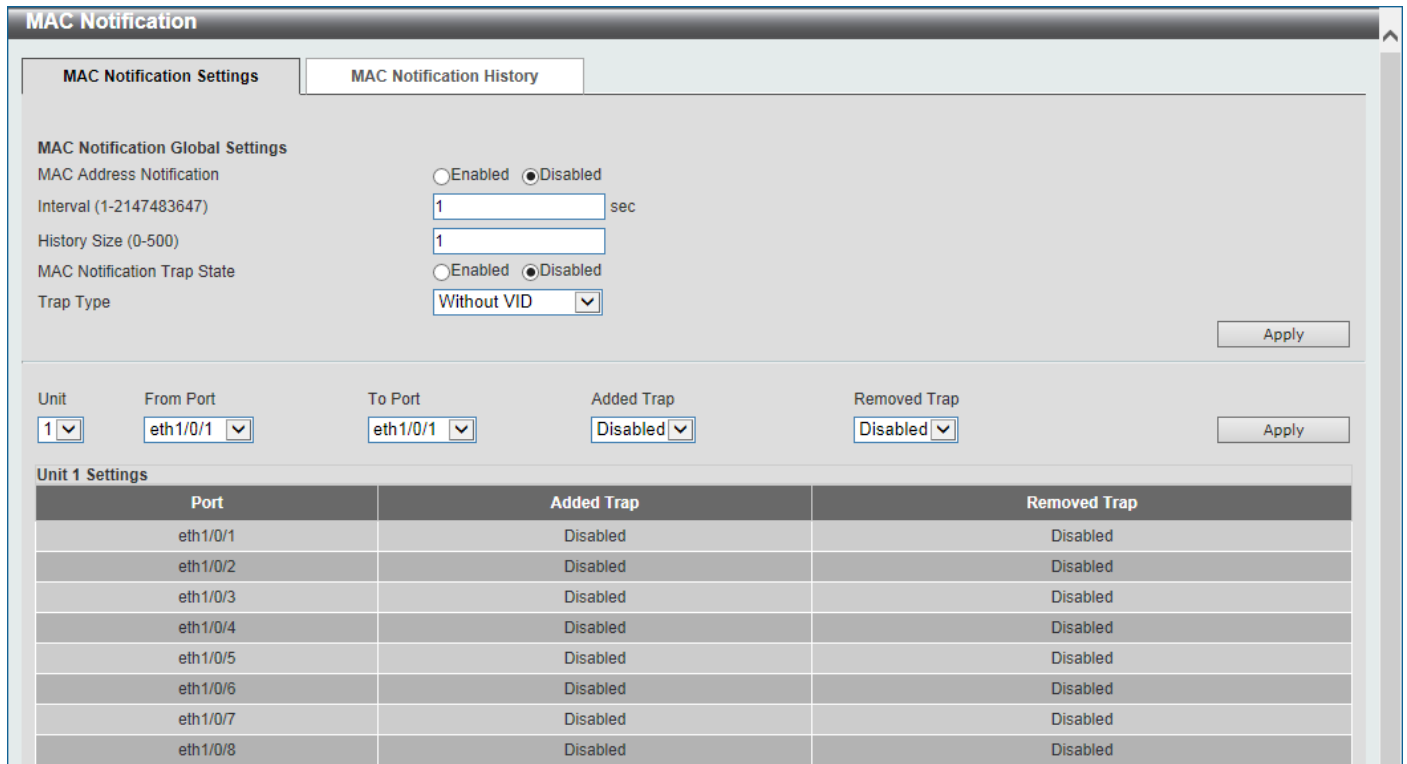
MAC Notification

MAC Notification Settings | MAC Notification History

MAC Notification Global Settings

MAC Address Notification ◯Enabled ◉Disabled

Interval (1-2147483647) 1 sec

History Size (0-500) 1

MAC Notification Trap State ◯Enabled ◉Disabled

Trap Type Without VID

Apply

Unit 1
From Port eth1/0/1
To Port eth1/0/1
Added Trap Disabled
Removed Trap Disabled
Apply

Unit 1 Settings

| Port | Added Trap | Removed Trap |
|---|---|---|
| eth1/0/1 | Disabled | Disabled |
| eth1/0/2 | Disabled | Disabled |
| eth1/0/3 | Disabled | Disabled |
| eth1/0/4 | Disabled | Disabled |
| eth1/0/5 | Disabled | Disabled |
| eth1/0/6 | Disabled | Disabled |
| eth1/0/7 | Disabled | Disabled |
| eth1/0/8 | Disabled | Disabled |